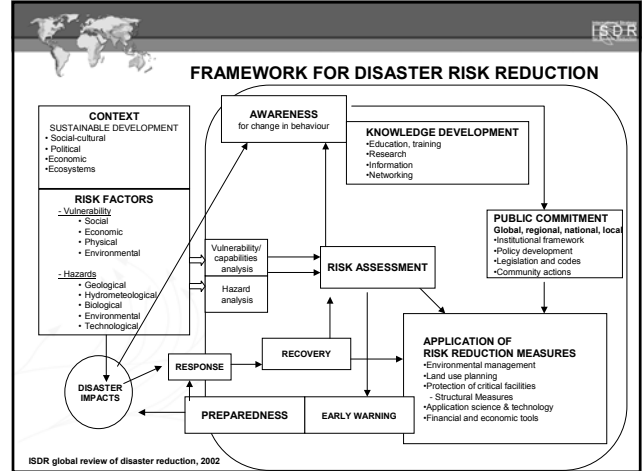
ISDR

FRAMEWORK FOR DISASTER RISK REDUCTION

CONTEXT
SUSTAINABLE DEVELOPMENT
•Social-cultural
•Political
•Economic
•Ecosystems

RISK FACTORS
- Vulnerability
• Social
• Economic
• Physical
• Environmental

- Hazards
• Geological
• Hydrometeological
• Biological
• Environmental
• Technological

AWARENESS
for change in behaviour

KNOWLEDGE DEVELOPMENT
•Education, training
•Research
•Information
•Networking

PUBLIC COMMITMENT
Global, regional, national, local
•Institutional framework
•Policy development
•Legislation and codes
•Community actions

Vulnerability/ capabilities analysis

Hazard analysis

RISK ASSESSMENT

APPLICATION OF RISK REDUCTION MEASURES
•Environmental management
•Land use planning
•Protection of critical facilities
- Structural Measures
•Application science & technology
•Financial and economic tools

RESPONSE

RECOVERY

DISASTER IMPACTS

PREPAREDNESS

EARLY WARNING

ISDR global review of disaster reduction, 2002